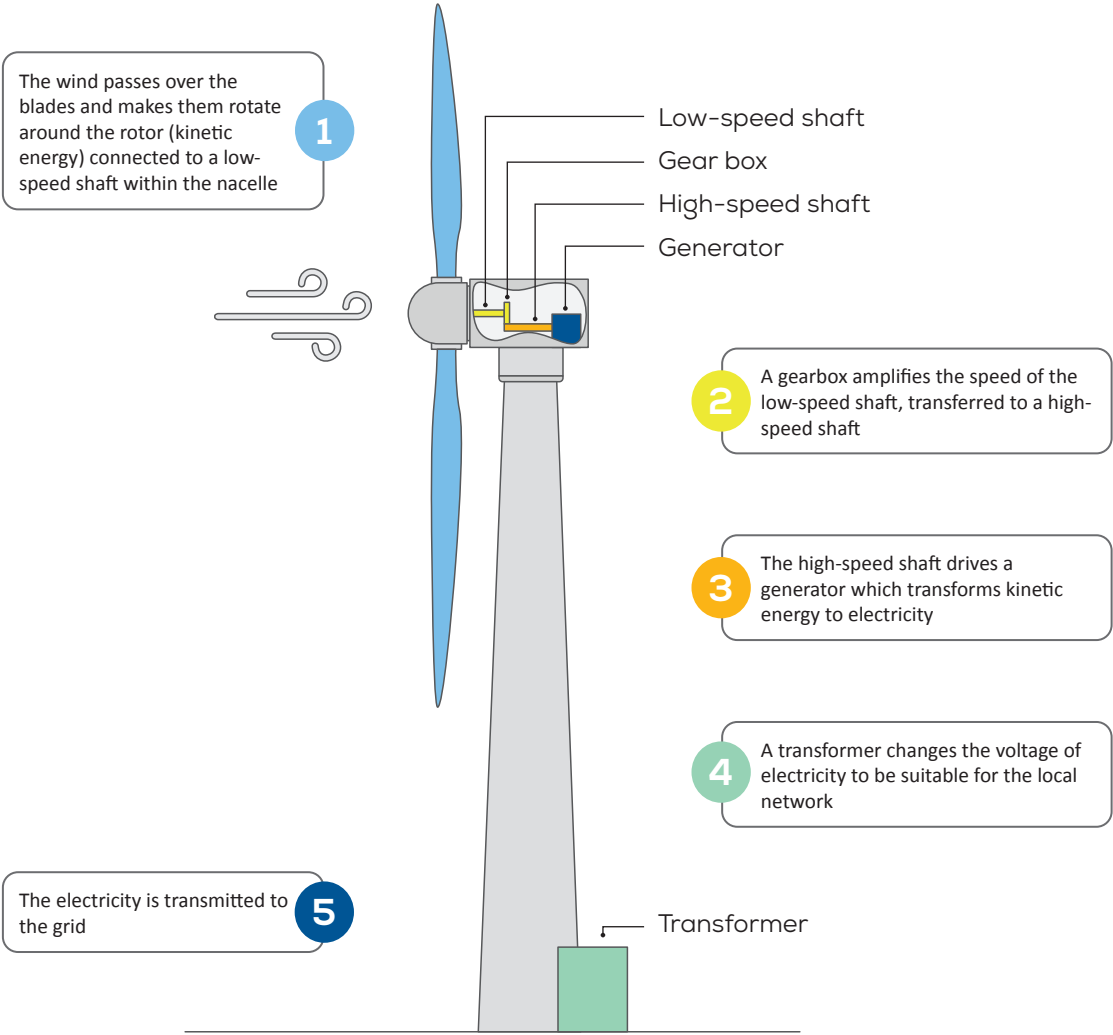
The wind passes over the blades and makes them rotate around the rotor (kinetic energy) connected to a low-speed shaft within the nacelle

1

Low-speed shaft

Gear box

High-speed shaft

Generator

2

A gearbox amplifies the speed of the low-speed shaft, transferred to a high-speed shaft

3

The high-speed shaft drives a generator which transforms kinetic energy to electricity

4

A transformer changes the voltage of electricity to be suitable for the local network

The electricity is transmitted to the grid

5

Transformer